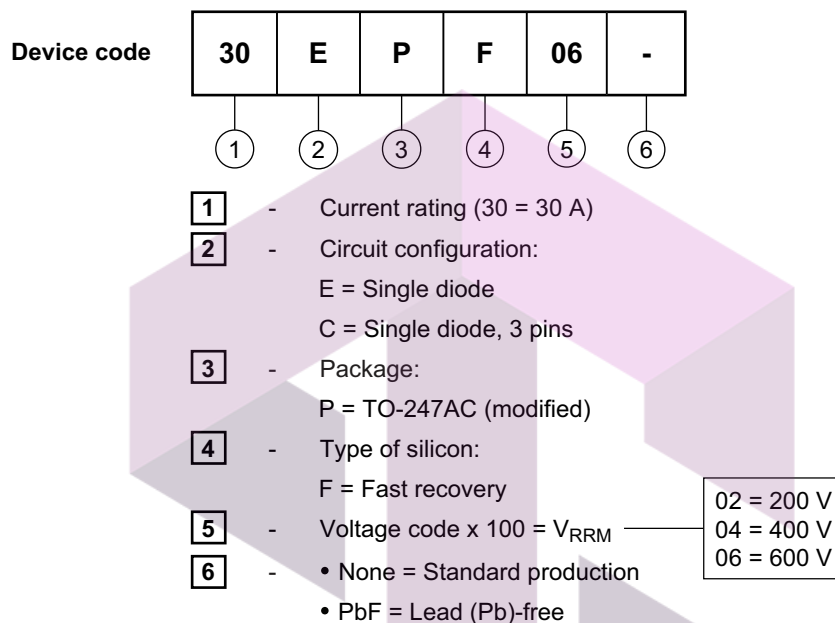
Device code

| 30 | E | P | F | 06 | - |
|---|---|---|---|---|---|

1 2 3 4 5 6

1 - Current rating (30 = 30 A)

2 - Circuit configuration:
E = Single diode
C = Single diode, 3 pins

3 - Package:
P = TO-247AC (modified)

4 - Type of silicon:
F = Fast recovery

5 - Voltage code x 100 = $V_{RRM}$

02 = 200 V
04 = 400 V
06 = 600 V

6 - • None = Standard production
• PbF = Lead (Pb)-free